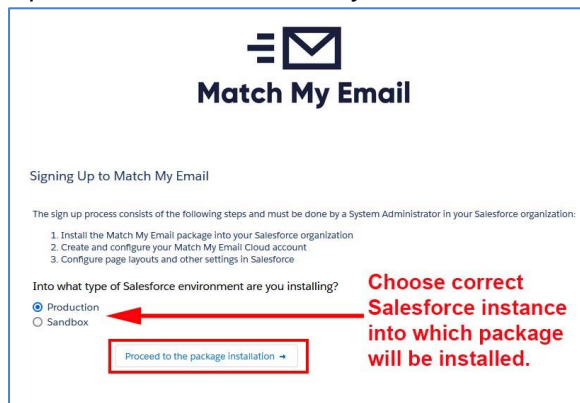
Match My Email

Signing Up to Match My Email

The sign up process consists of the following steps and must be done by a System Administrator in your Salesforce organization:

1. Install the Match My Email package into your Salesforce organization
2. Create and configure your Match My Email Cloud account
3. Configure page layouts and other settings in Salesforce

Into what type of Salesforce environment are you installing?

Production

Sandbox

Choose correct Salesforce instance into which package will be installed.

Proceed to the package installation →